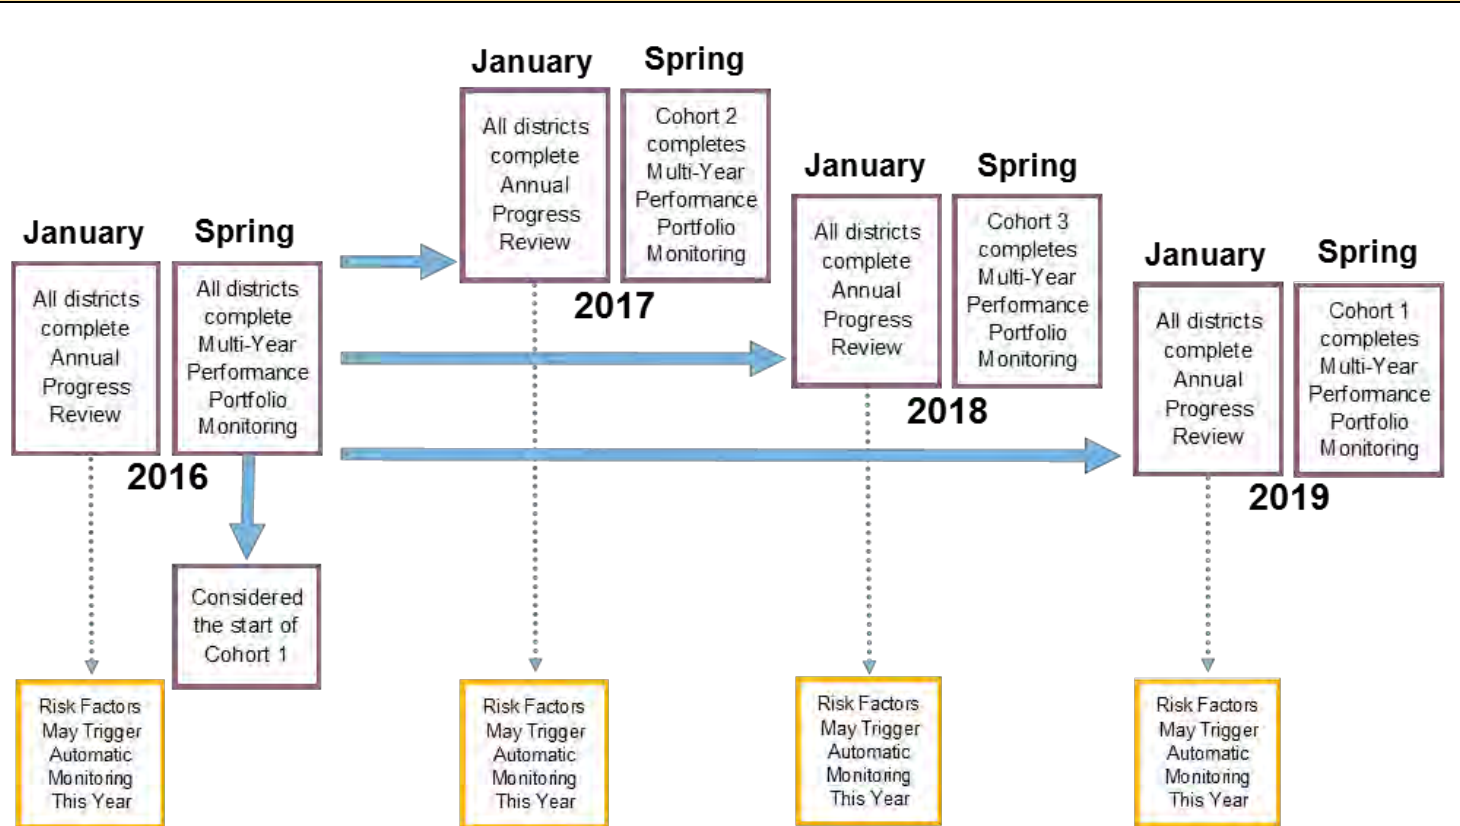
January

All districts complete Annual Progress Review

Spring

All districts complete Multi-Year Performance Portfolio Monitoring

2016

Considered the start of Cohort 1

Risk Factors May Trigger Automatic Monitoring This Year

January

All districts complete Annual Progress Review

Spring

Cohort 2 completes Multi-Year Performance Portfolio Monitoring

2017

Risk Factors May Trigger Automatic Monitoring This Year

January

All districts complete Annual Progress Review

Spring

Cohort 3 completes Multi-Year Performance Portfolio Monitoring

2018

Risk Factors May Trigger Automatic Monitoring This Year

January

All districts complete Annual Progress Review

Spring

Cohort 1 completes Multi-Year Performance Portfolio Monitoring

2019

Risk Factors May Trigger Automatic Monitoring This Year